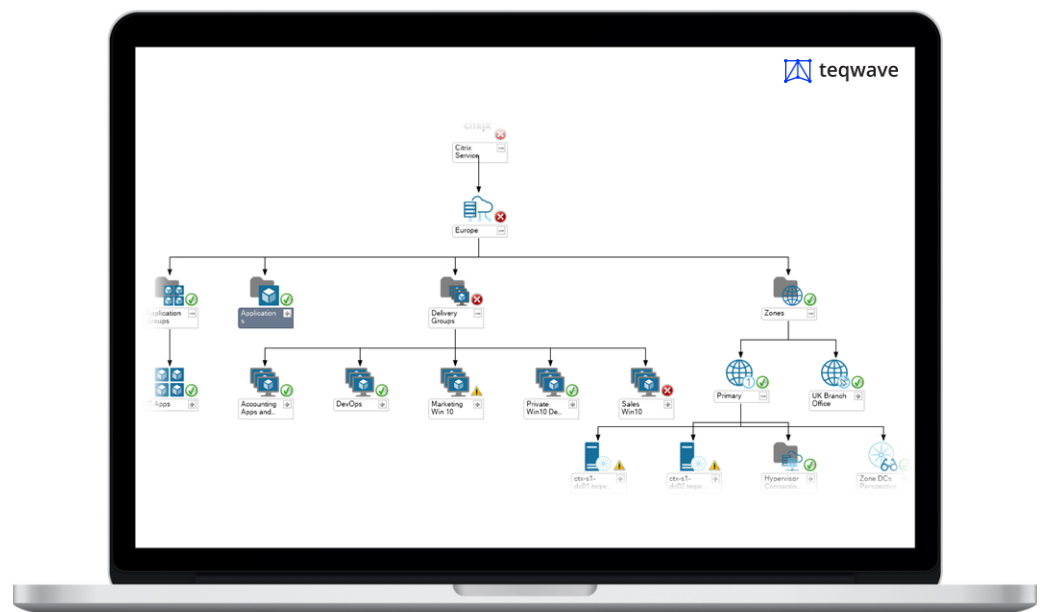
teqwave

CITRIX

Citrix Service

Europe

Application Groups

Applications

Delivery Groups

Zones

IT Apps

Accounting Apps and...

DevOps

Marketing Win 10

Private Win10 De...

Sales Win10

Primary

UK Branch Office

ctx-s1-dc01.teqw...

ctx-s1-dc02.teqw...

Hypervisor Connectio...

Zone DCs Perspective